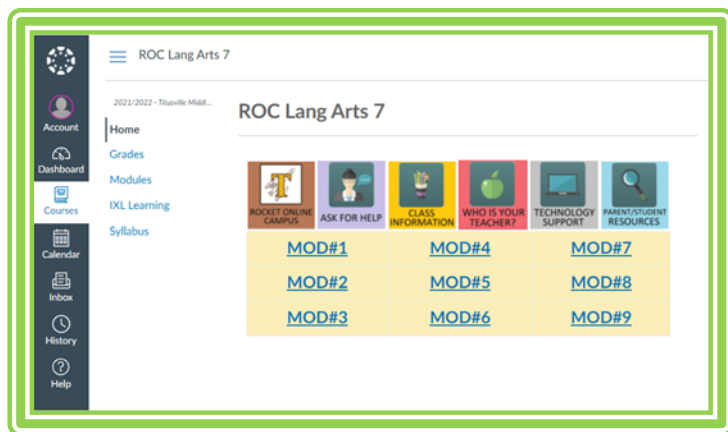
Account
Dashboard
Courses
Calendar
Inbox
History
Help

ROC Lang Arts 7

2021/2022 - Titusville Middl...
Home
Grades
Modules
IXL Learning
Syllabus

ROC Lang Arts 7

| ROCKET ONLINE CAMPUS | ASK FOR HELP | CLASS INFORMATION | WHO IS YOUR TEACHER? | TECHNOLOGY SUPPORT | PARENT/STUDENT RESOURCES |
|---|---|---|---|---|---|
| MOD#1 | | MOD#4 | | MOD#7 | |
| MOD#2 | | MOD#5 | | MOD#8 | |
| MOD#3 | | MOD#6 | | MOD#9 | |